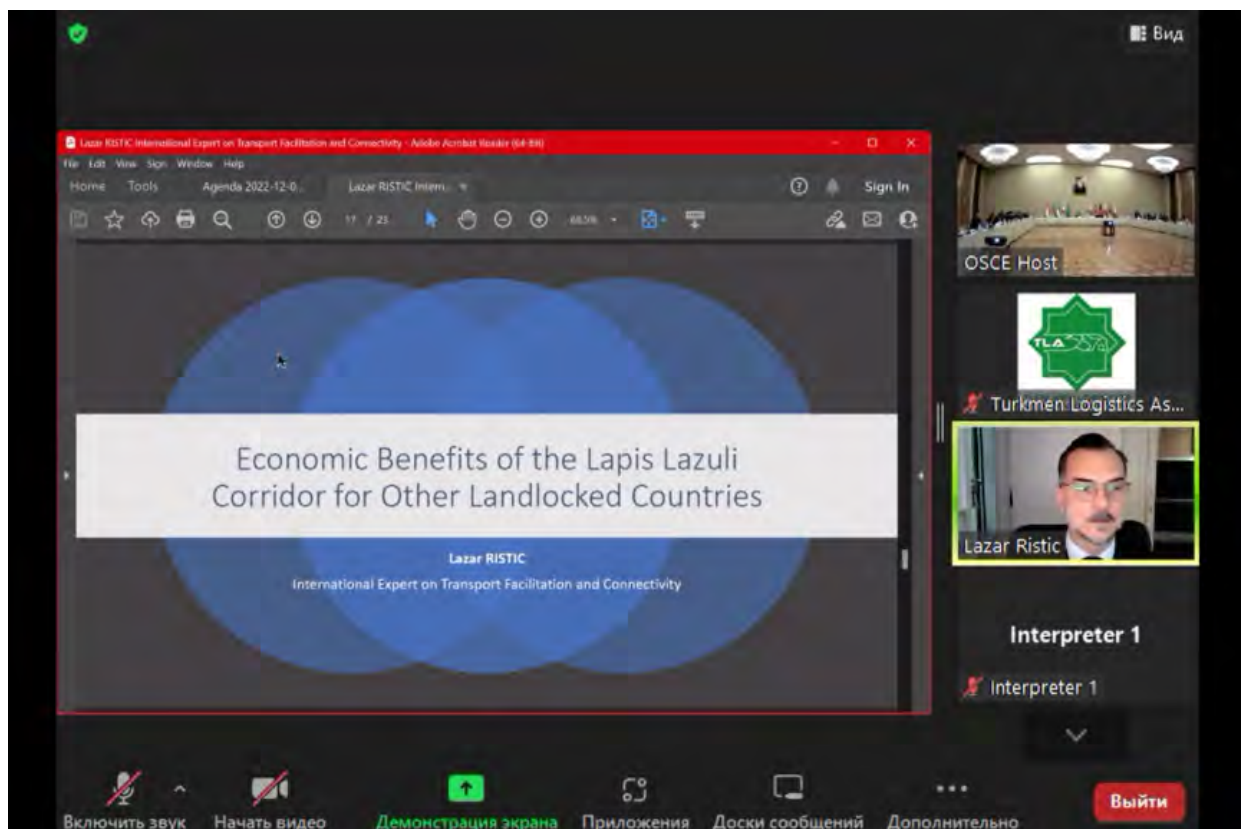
Вид

Lazar RISTIC International Expert on Transport Facilitation and Connectivity - Adobe Acrobat Reader (64-bit)

File Edit View Sign Window Help

Home Tools Agenda 2022-12-0... Lazar RISTIC Intern...

Sign In

11 / 23

68.5%

Economic Benefits of the Lapis Lazuli Corridor for Other Landlocked Countries

Lazar RISTIC

International Expert on Transport Facilitation and Connectivity

OSCE Host

TLA

Turkmen Logistics As...

Lazar Ristic

Interpreter 1

Interpreter 1

Включить звук

Начать видео

Демонстрация экрана

Приложения

Доски сообщений

Дополнительно

Выйти